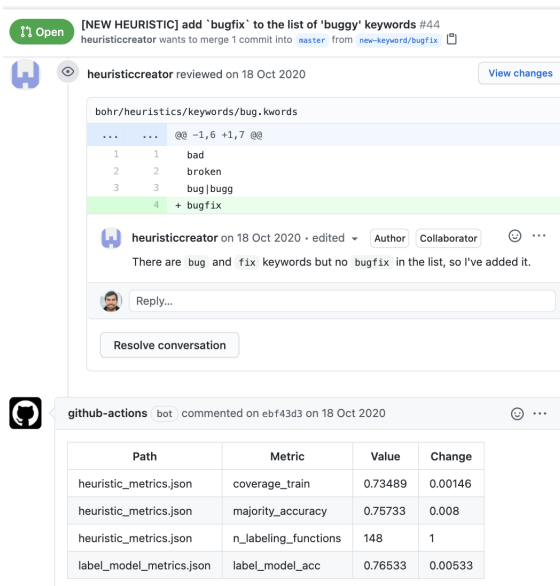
Open [NEW HEURISTIC] add `bugfix` to the list of 'buggy' keywords #44
heuristiccreator wants to merge 1 commit into master from new-keyword/bugfix

heuristiccreator reviewed on 18 Oct 2020
View changes

bohr/heuristics/keywords/bug.kwords

... ... @@ -1,6 +1,7 @@
1 1 bad
2 2 broken
3 3 bug|bugg
4 + bugfix

heuristiccreator on 18 Oct 2020 • edited
Author Collaborator

There are bug and fix keywords but no bugfix in the list, so I've added it.

Reply...

Resolve conversation

github-actions bot commented on ebf43d3 on 18 Oct 2020

| Path | Metric | Value | Change |
|---|---|---|---|
| heuristic_metrics.json | coverage_train | 0.73489 | 0.00146 |
| heuristic_metrics.json | majority_accuracy | 0.75733 | 0.008 |
| heuristic_metrics.json | n_labeling_functions | 148 | 1 |
| label_model_metrics.json | label_model_acc | 0.76533 | 0.00533 |